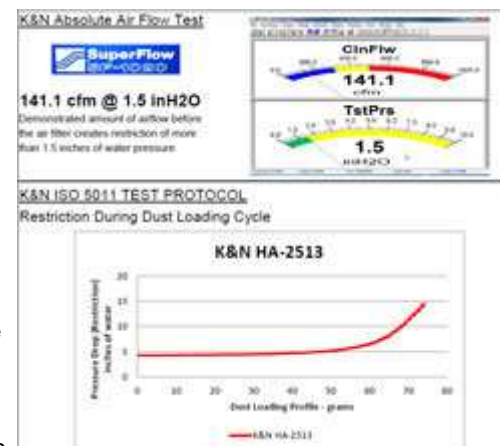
K&N Absolute Air Flow Test

SuperFlow
SF-1020

141.1 cfm @ 1.5 inH2O

Demonstrated amount of airflow before the air filter creates restriction of more than 1.5 inches of water pressure

ClnFlw
141.1
cfm

TstPrs
1.5
inH2O

K&N ISO 5011 TEST PROTOCOL
Restriction During Dust Loading Cycle

K&N HA-2513

Pressure Drop (Restriction) inches of water

20
15
10
5
0

0 10 20 30 40 50 60 70 80

Dust Loading Profile - grams

K&N HA-2513